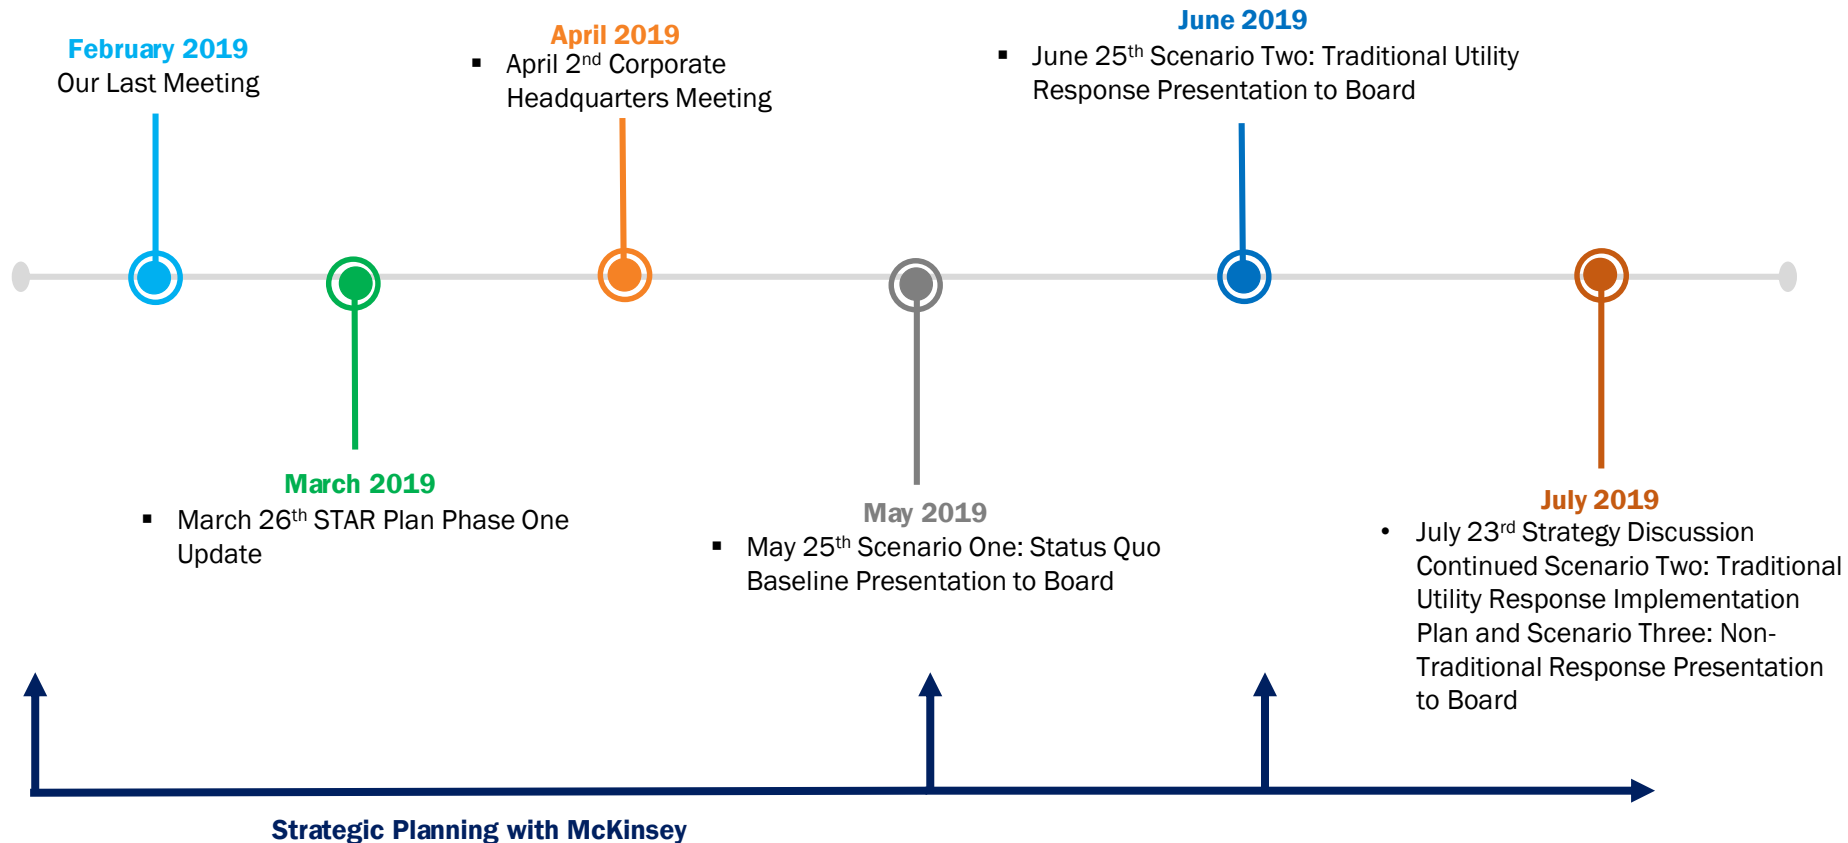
February 2019
Our Last Meeting

April 2019
▪ April 2$^{nd}$ Corporate Headquarters Meeting

June 2019
▪ June 25$^{th}$ Scenario Two: Traditional Utility Response Presentation to Board

March 2019
▪ March 26$^{th}$ STAR Plan Phase One Update

May 2019
▪ May 25$^{th}$ Scenario One: Status Quo Baseline Presentation to Board

July 2019
• July 23$^{rd}$ Strategy Discussion Continued Scenario Two: Traditional Utility Response Implementation Plan and Scenario Three: Non-Traditional Response Presentation to Board

Strategic Planning with McKinsey